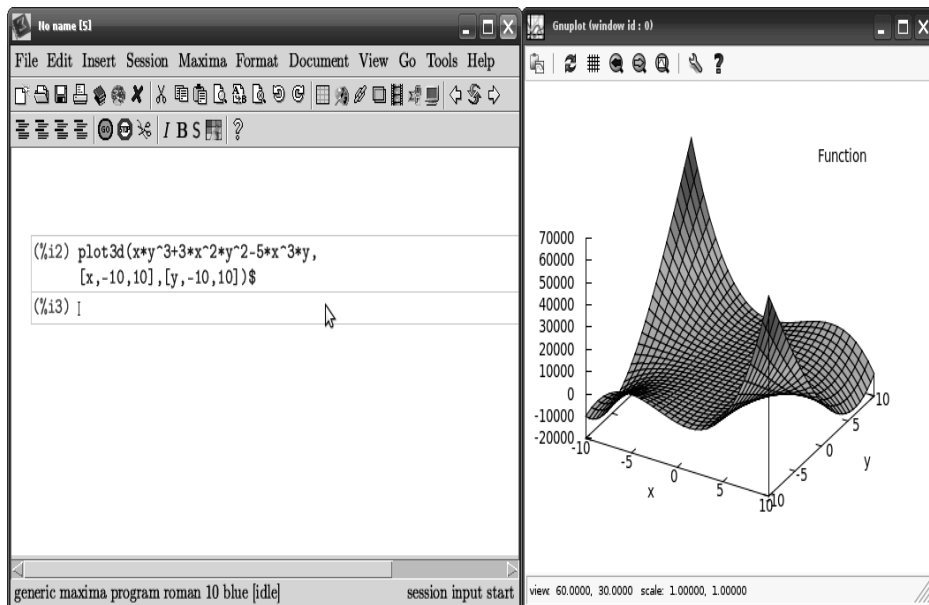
No name [S]

File Edit Insert Session Maxima Format Document View Go Tools Help

I B S ?

(%i2) plot3d(x*y^3+3*x^2*y^2-5*x^3*y, [x,-10,10],[y,-10,10])$

(%i3)

generic maxima program roman 10 blue [idle]

session input start

Gnuplot (window id : 0)

?

Function

70000
60000
50000
40000
30000
20000
10000
0
-10000
-20000

-10
-5
0
5
10
x

10
5
0
-5
-10
y

view: 60.0000, 30.0000 scale: 1.00000, 1.00000